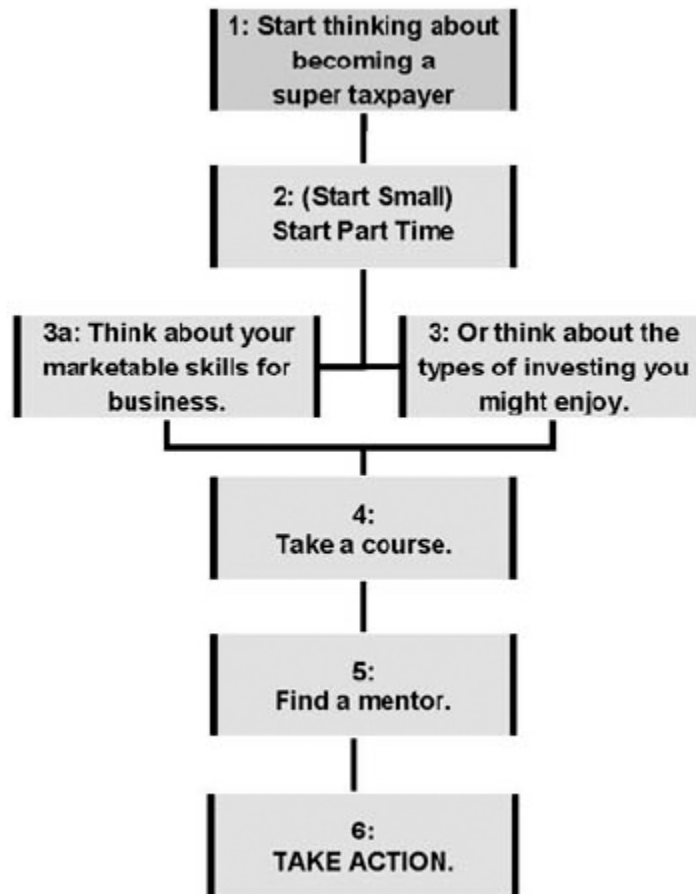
1: Start thinking about becoming a super taxpayer

2: (Start Small) Start Part Time

3a: Think about your marketable skills for business.

3: Or think about the types of investing you might enjoy.

4: Take a course.

5: Find a mentor.

6: TAKE ACTION.